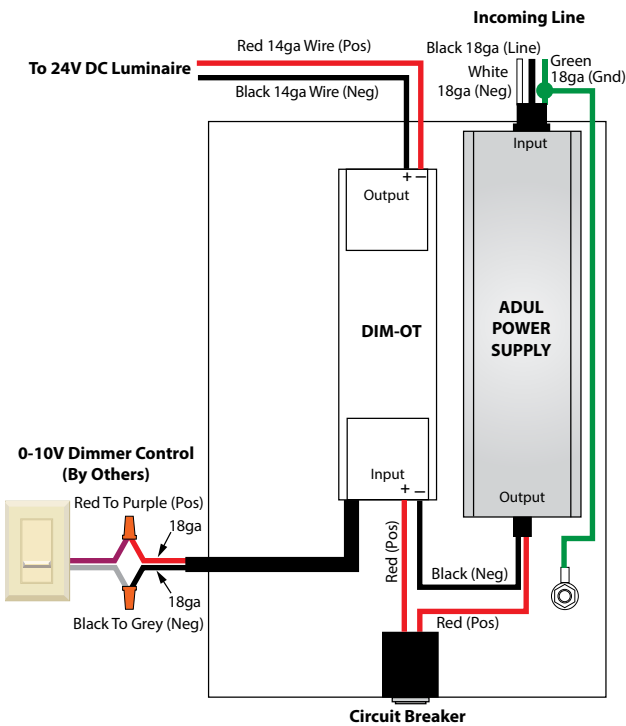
Incoming Line

Black 18ga (Line)

White 18ga (Neg)

Green 18ga (Gnd)

Red 14ga Wire (Pos)

To 24V DC Luminaire

Black 14ga Wire (Neg)

+ −

Output

Input

DIM-OT

ADUL POWER SUPPLY

0-10V Dimmer Control (By Others)

Red To Purple (Pos)

18ga

18ga

Black To Grey (Neg)

Input

+ −

Output

Red (Pos)

Black (Neg)

Red (Pos)

Circuit Breaker